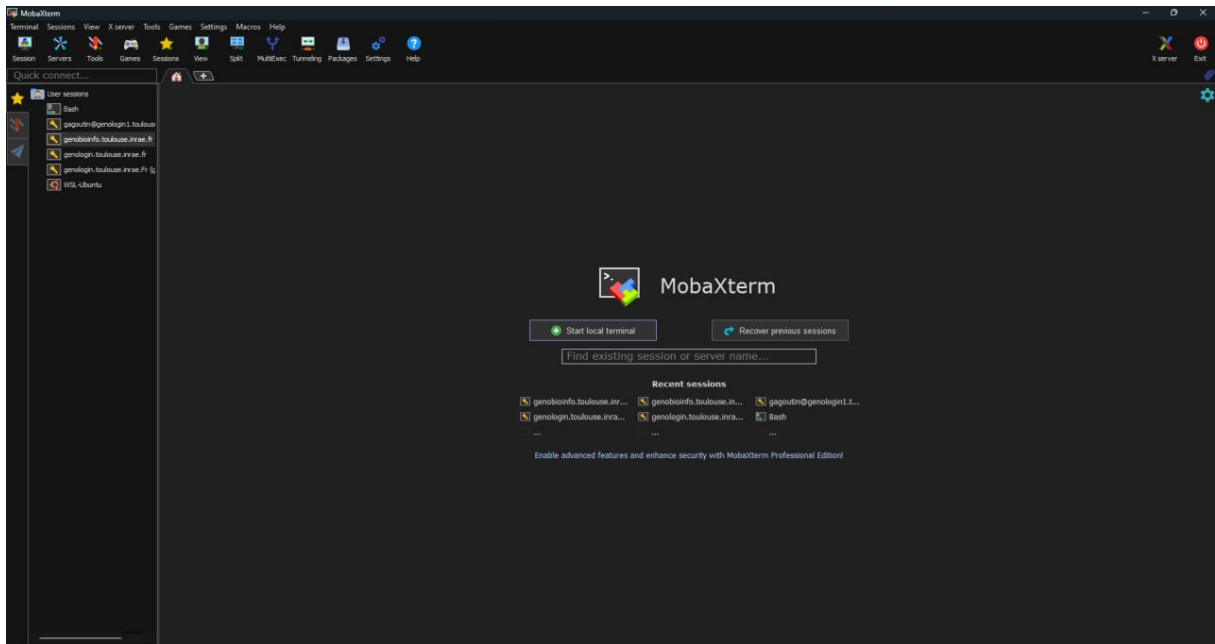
MobaXterm
Terminal Sessions View X server Tools Games Settings Macros Help
Session Servers Tools Games Sessions View Split MultiExec Tunneling Packages Settings Help
X server Exit
Quick connect...
User sessions
Bash
gagoutin@genologin1.toulous
genobioinfo.toulouse.inrae.fr
genologin.toulouse.inrae.fr
genologin.toulouse.inrae.fr (g
WSL-Ubuntu

MobaXterm

Start local terminal
Recover previous sessions
Find existing session or server name...

Recent sessions
genobioinfo.toulouse.inr... genobioinfo.toulouse.in... gagoutin@genologin1.t...
genologin.toulouse.inra... genologin.toulouse.inra... Bash
... ... ...

Enable advanced features and enhance security with MobaXterm Professional Edition!